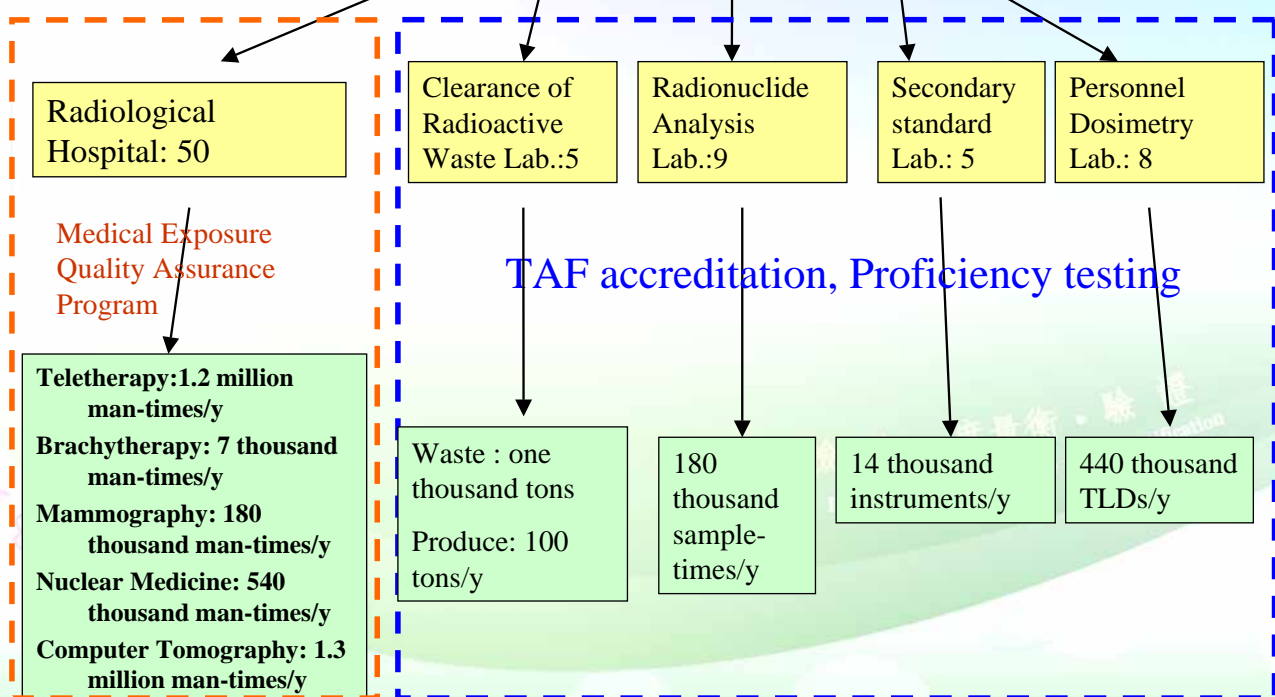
Radiological Hospital: 50

Medical Exposure Quality Assurance Program

Teletherapy:1.2 million man-times/y
Brachytherapy: 7 thousand man-times/y
Mammography: 180 thousand man-times/y
Nuclear Medicine: 540 thousand man-times/y
Computer Tomography: 1.3 million man-times/y

Clearance of Radioactive Waste Lab.:5

Radionuclide Analysis Lab.:9

Secondary standard Lab.: 5

Personnel Dosimetry Lab.: 8

TAF accreditation, Proficiency testing

Waste : one thousand tons

Produce: 100 tons/y

180 thousand sample-times/y

14 thousand instruments/y

440 thousand TLDs/y